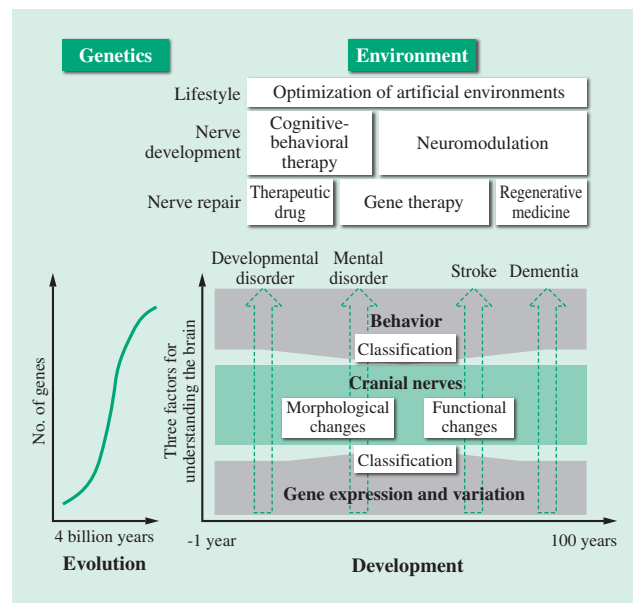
Genetics

Environment

Lifestyle

Optimization of artificial environments

Nerve development

Cognitive-behavioral therapy

Neuromodulation

Nerve repair

Therapeutic drug

Gene therapy

Regenerative medicine

No. of genes

4 billion years

Evolution

Developmental disorder

Mental disorder

Stroke

Dementia

Three factors for understanding the brain

Behavior

Classification

Cranial nerves

Morphological changes

Functional changes

Classification

Gene expression and variation

-1 year

100 years

Development